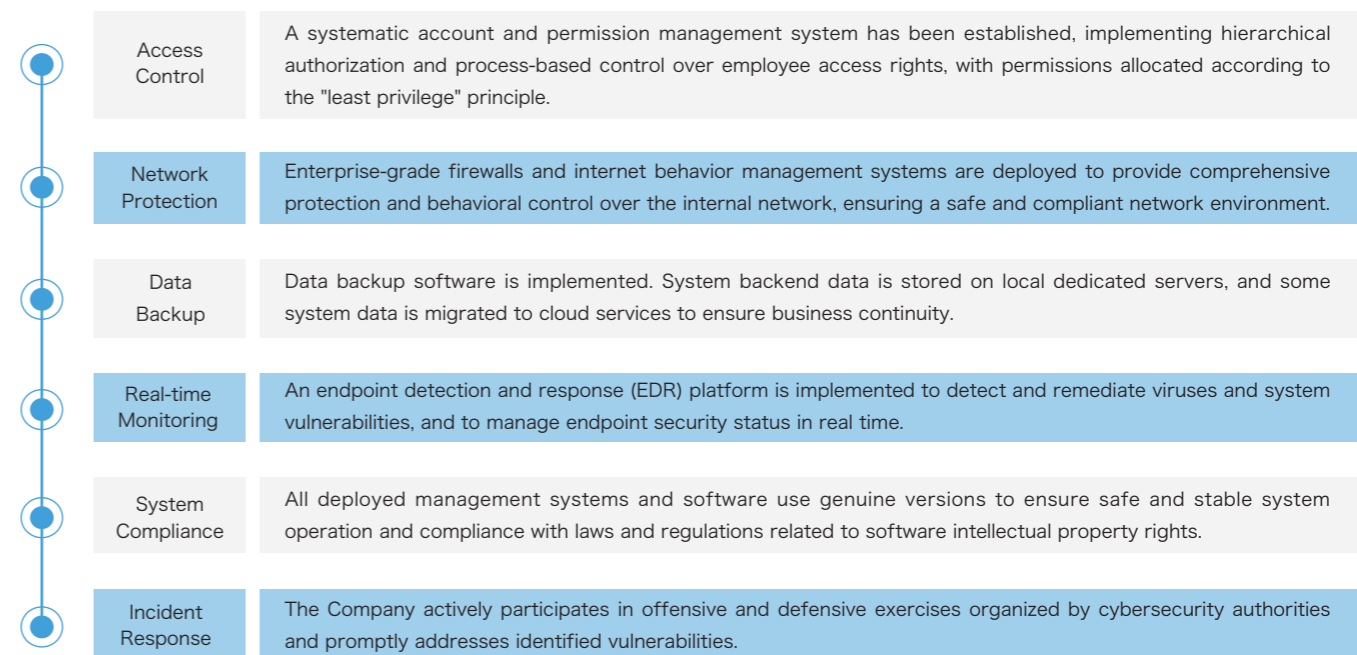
| | |
|---|---|
| Access Control | A systematic account and permission management system has been established, implementing hierarchical authorization and process-based control over employee access rights, with permissions allocated according to the "least privilege" principle. |
| Network Protection | Enterprise-grade firewalls and internet behavior management systems are deployed to provide comprehensive protection and behavioral control over the internal network, ensuring a safe and compliant network environment. |
| Data Backup | Data backup software is implemented. System backend data is stored on local dedicated servers, and some system data is migrated to cloud services to ensure business continuity. |
| Real-time Monitoring | An endpoint detection and response (EDR) platform is implemented to detect and remediate viruses and system vulnerabilities, and to manage endpoint security status in real time. |
| System Compliance | All deployed management systems and software use genuine versions to ensure safe and stable system operation and compliance with laws and regulations related to software intellectual property rights. |
| Incident Response | The Company actively participates in offensive and defensive exercises organized by cybersecurity authorities and promptly addresses identified vulnerabilities. |